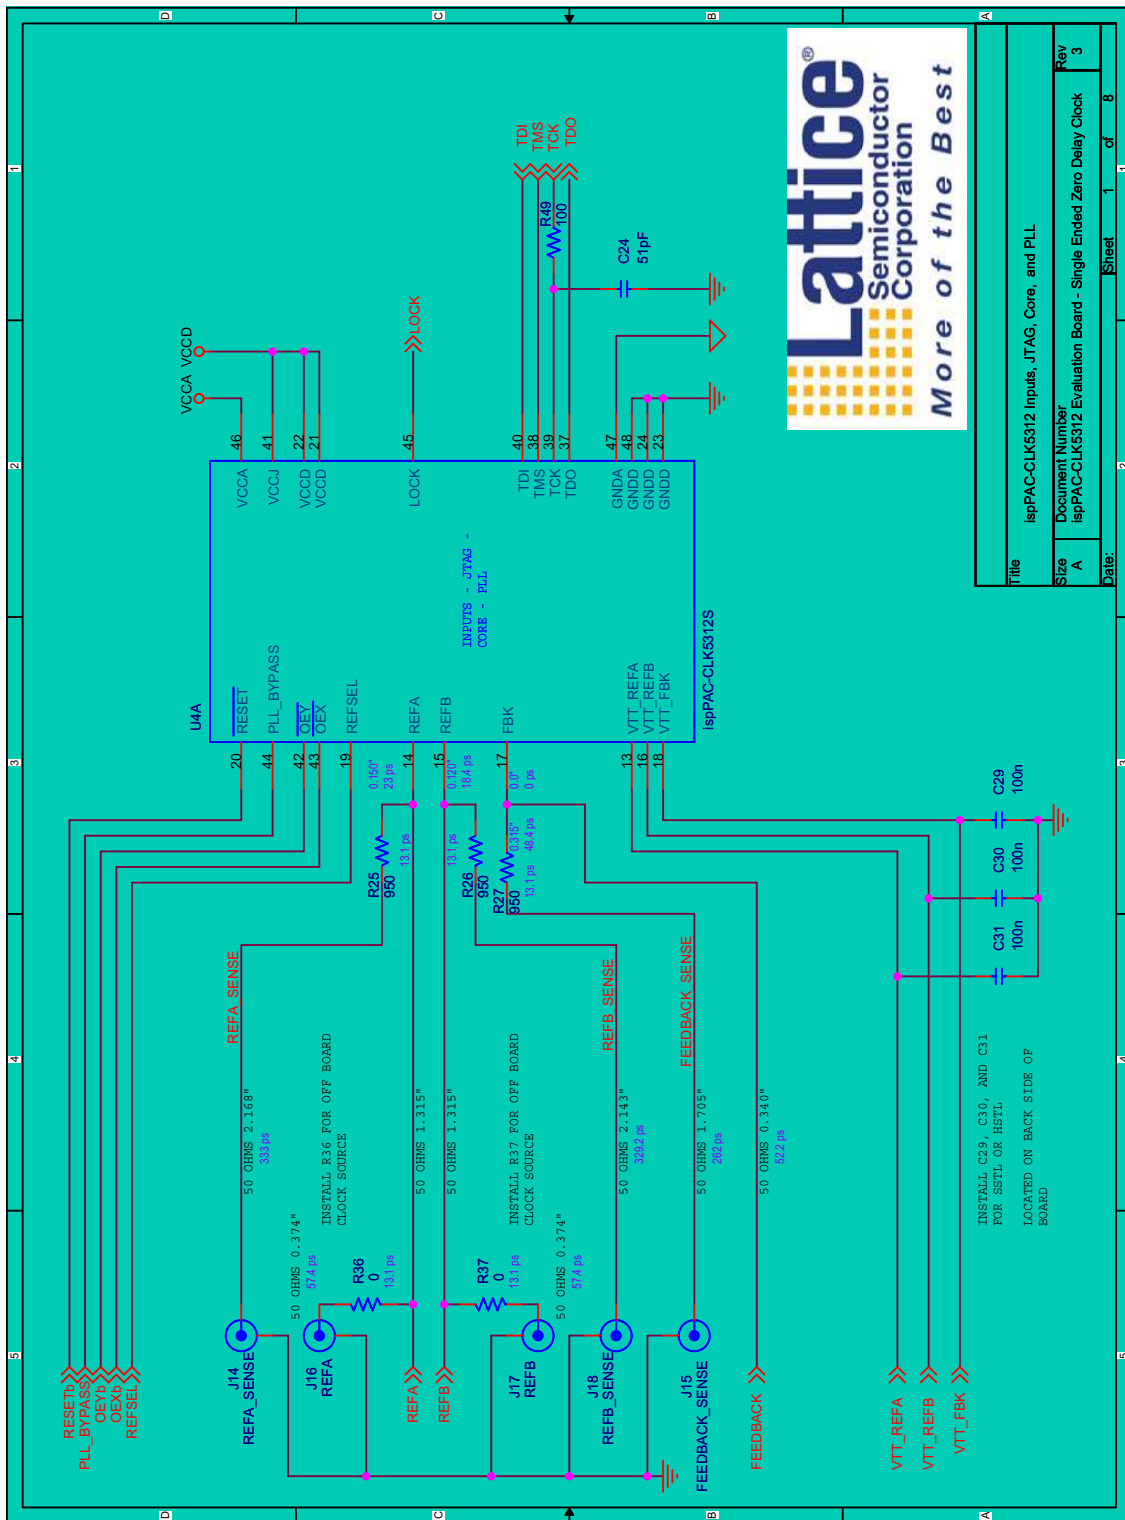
D C B A

1 2 3 4 5

Lattice® Semiconductor Corporation
More of the Best

Title
ispPAC-CLK5312 Inputs, JTAG, Core, and PLL

Size A
Document Number
ispPAC-CLK5312 Evaluation Board - Single Ended Zero Delay Clock

Rev 3

Date: Sheet 1 of 8

VCCA VCCD

LOCK

TDI TMS TCK TDO

R49 100

C24 51pF

U4A

ispPAC-CLK5312S

INPUTS - JTAG - CORE - PLL

46 VCCA
41 VCCJ
22 VCCD
21 VCCD
45 LOCK
40 TDI
38 TMS
39 TCK
37 TDO
47 GNDA
48 GNDD
24 GNDD
23 GNDD

20 RESET
44 PLL_BYPASS
42 OEY
43 OEX
19 REFSEL
14 REFA
15 REFB
17 FBK
13 VTT_REFA
16 VTT_REFB
18 VTT_FBK

0.150" 23 ps
0.120" 18.4 ps
0.0" 0 ps
13.1 ps
13.1 ps
0.315" 48.4 ps
13.1 ps

R25 950
R26 950
R27 950

C29 100n
C30 100n
C31 100n

REFA_SENSE
REFB_SENSE
FEEDBACK_SENSE

50 OHMS 2.168" 333 ps
INSTALL R36 FOR OFF BOARD CLOCK SOURCE
50 OHMS 1.315"
50 OHMS 1.315"
INSTALL R37 FOR OFF BOARD CLOCK SOURCE
50 OHMS 2.143" 329.2 ps
50 OHMS 1.705" 262 ps
50 OHMS 0.340" 52.2 ps

INSTALL C29, C30, AND C31 FOR SSTL OR HSTL

LOCATED ON BACK SIDE OF BOARD

50 OHMS 0.374" 57.4 ps
R36 0 13.1 ps
R37 0 13.1 ps
50 OHMS 0.374" 57.4 ps

J14 REFA_SENSE
J16 REFA
J17 REFB
J18 REFB_SENSE
J15 FEEDBACK_SENSE

RESETb
PLL_BYPASS
OEYb
OEXb
REFSEL
REFA
REFB
FEEDBACK
VTT_REFA
VTT_REFB
VTT_FBK